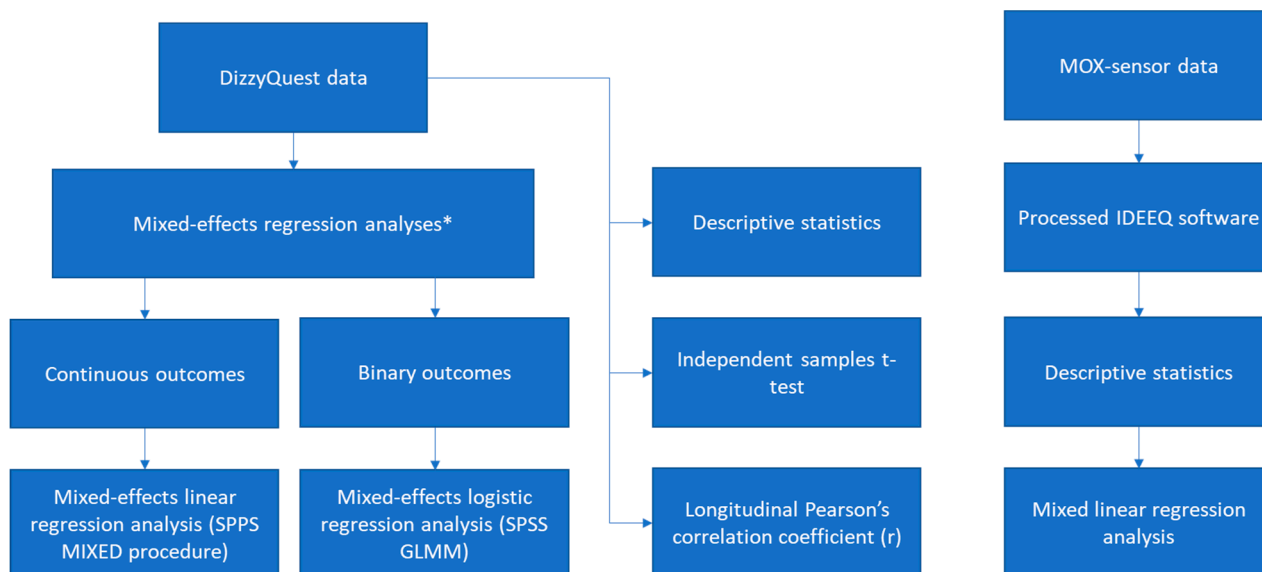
DizzyQuest data

Mixed-effects regression analyses*

Continuous outcomes

Binary outcomes

Mixed-effects linear regression analysis (SPPS MIXED procedure)

Mixed-effects logistic regression analysis (SPSS GLMM)

Descriptive statistics

Independent samples t-test

Longitudinal Pearson's correlation coefficient (r)

MOX-sensor data

Processed IDEEQ software

Descriptive statistics

Mixed linear regression analysis